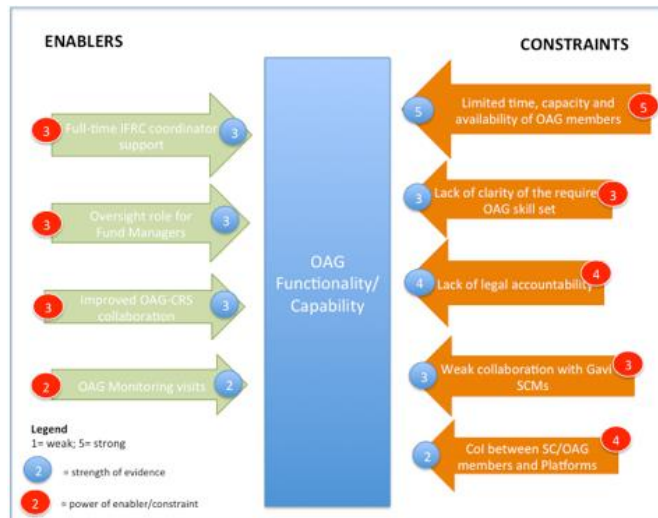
ENABLERS

CONSTRAINTS

3 Full-time IFRC coordinator support 3

3 Oversight role for Fund Managers 3

3 Improved OAG-CRS collaboration 3

2 OAG Monitoring visits 2

OAG Functionality/ Capability

5 Limited time, capacity and availability of OAG members 5

3 Lack of clarity of the required OAG skill set 3

4 Lack of legal accountability 4

3 Weak collaboration with Gavi SCMs 3

2 CoI between SC/OAG members and Platforms 4

Legend
1= weak; 5= strong

2 = strength of evidence

2 = power of enabler/constraint